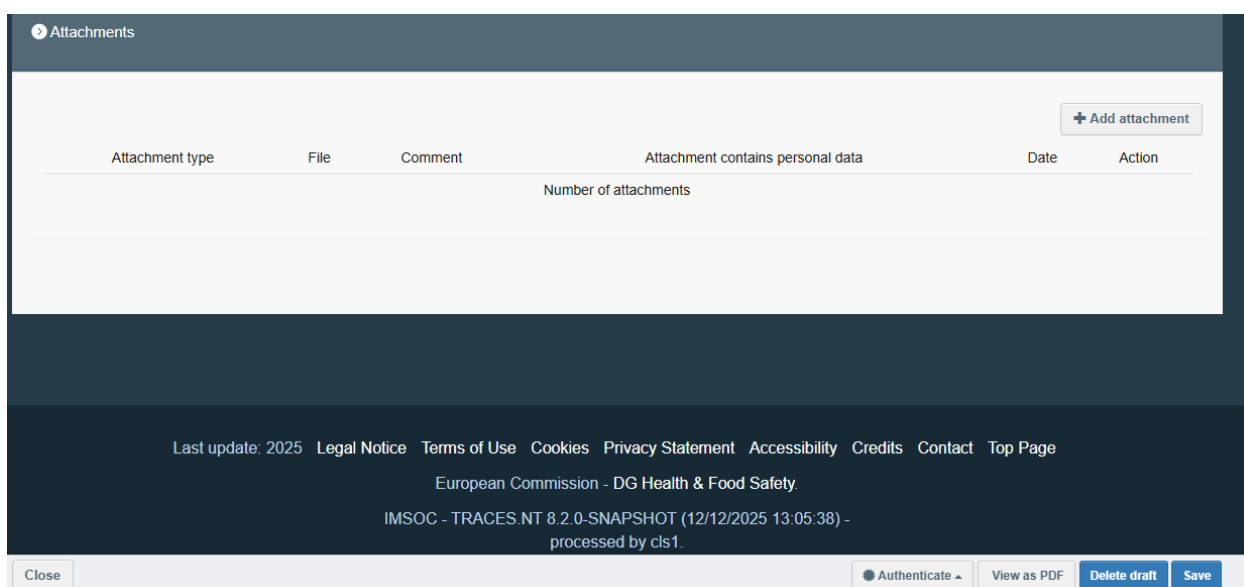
Attachments

+ Add attachment

| Attachment type | File | Comment | Attachment contains personal data | Date | Action |
|---|---|---|---|---|---|
| Number of attachments | | | | | |

Last update: 2025 Legal Notice Terms of Use Cookies Privacy Statement Accessibility Credits Contact Top Page

European Commission - DG Health & Food Safety.

IMSOC - TRACES.NT 8.2.0-SNAPSHOT (12/12/2025 13:05:38) - processed by cls1.

Close

Authenticate

View as PDF

Delete draft

Save